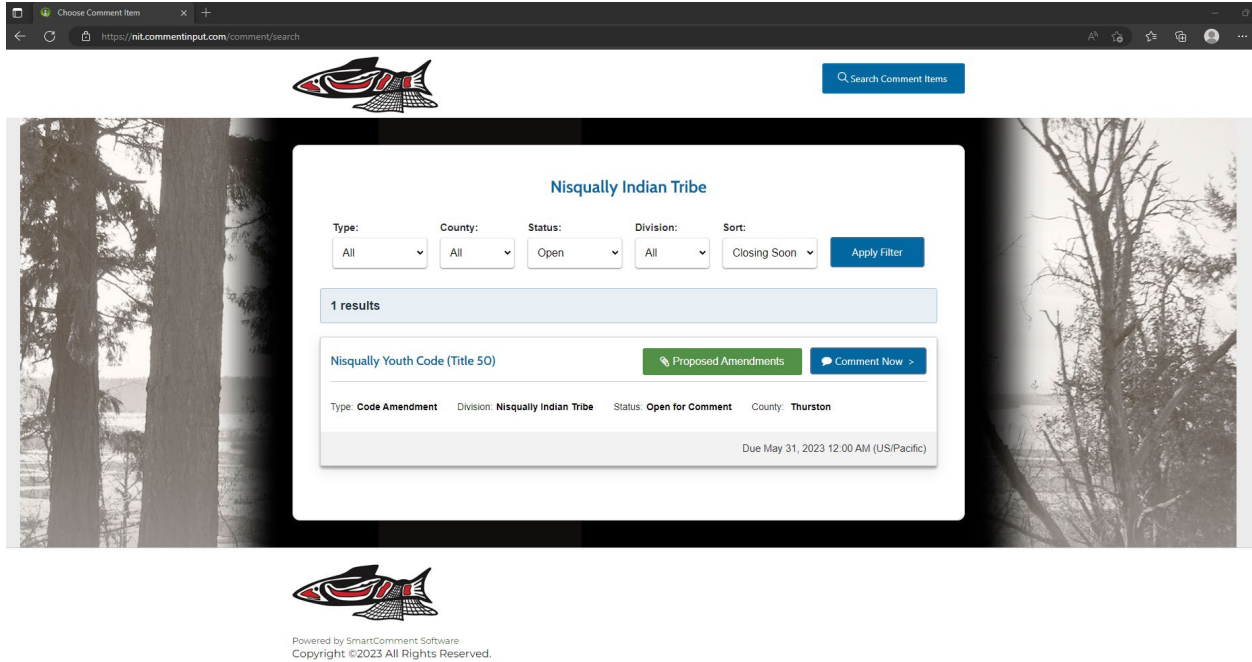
Choose Comment Item

https://nit.commentinput.com/comment/search

Search Comment Items

Nisqually Indian Tribe

Type: All
County: All
Status: Open
Division: All
Sort: Closing Soon
Apply Filter

1 results

Nisqually Youth Code (Title 50)

Proposed Amendments

Comment Now >

Type: Code Amendment Division: Nisqually Indian Tribe Status: Open for Comment County: Thurston

Due May 31, 2023 12:00 AM (US/Pacific)

Powered by SmartComment Software
Copyright ©2023 All Rights Reserved.